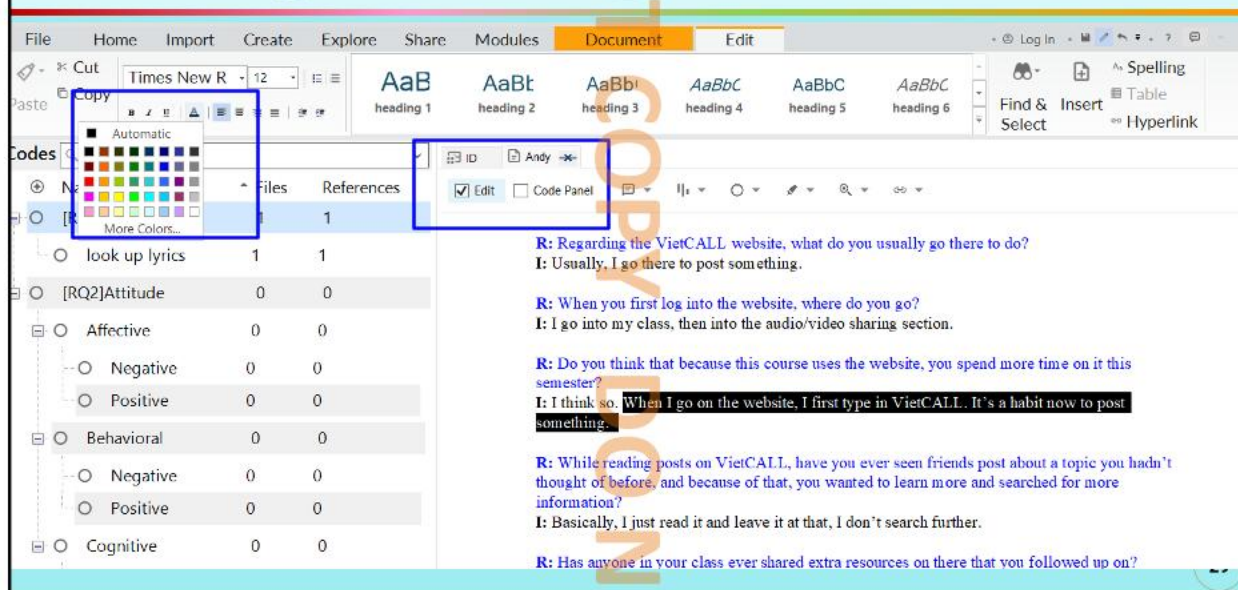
File Home Import Create Explore Share Modules Document Edit

Log In

Cut
Copy
Paste
Times New R 12
Automatic
More Colors...

AaB heading 1
AaBb heading 2
AaBb heading 3
AaBbC heading 4
AaBbC heading 5
AaBbC heading 6

Find & Select
Insert
Spelling
Table
Hyperlink

Codes

ID
Andy

Edit
Code Panel

| Name | Files | References |
|---|---|---|
| [R | 1 | 1 |
| look up lyrics | 1 | 1 |
| [RQ2]Attitude | 0 | 0 |
| Affective | 0 | 0 |
| Negative | 0 | 0 |
| Positive | 0 | 0 |
| Behavioral | 0 | 0 |
| Negative | 0 | 0 |
| Positive | 0 | 0 |
| Cognitive | 0 | 0 |

COPY DON

R: Regarding the VietCALL website, what do you usually go there to do?
I: Usually, I go there to post something.

R: When you first log into the website, where do you go?
I: I go into my class, then into the audio/video sharing section.

R: Do you think that because this course uses the website, you spend more time on it this semester?
I: I think so. When I go on the website, I first type in VietCALL. It's a habit now to post something.

R: While reading posts on VietCALL, have you ever seen friends post about a topic you hadn't thought of before, and because of that, you wanted to learn more and searched for more information?
I: Basically, I just read it and leave it at that, I don't search further.

R: Has anyone in your class ever shared extra resources on there that you followed up on?